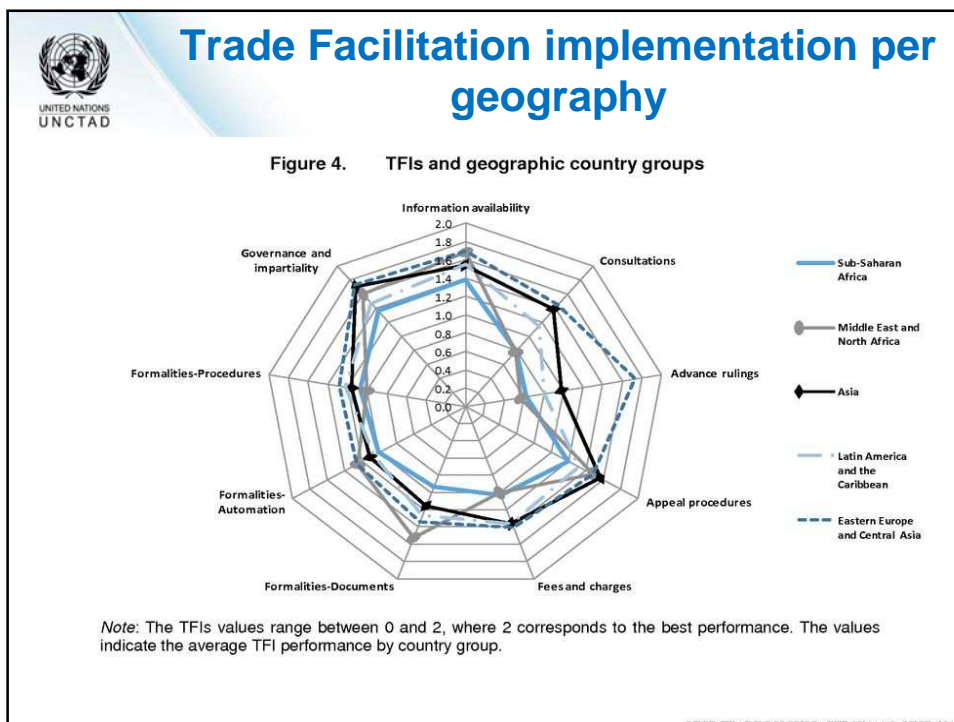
UNITED NATIONS
UNCTAD

Trade Facilitation implementation per geography

Figure 4. TFIs and geographic country groups

Information availability
2.0
1.8
1.6
1.4
1.2
1.0
0.8
0.6
0.4
0.2
0.0

Consultations
Advance rulings
Appeal procedures
Fees and charges
Formalities-Documents
Formalities-Automation
Formalities-Procedures
Governance and impartiality

Sub-Saharan Africa
Middle East and North Africa
Asia
Latin America and the Caribbean
Eastern Europe and Central Asia

Note: The TFIs values range between 0 and 2, where 2 corresponds to the best performance. The values indicate the average TFI performance by country group.